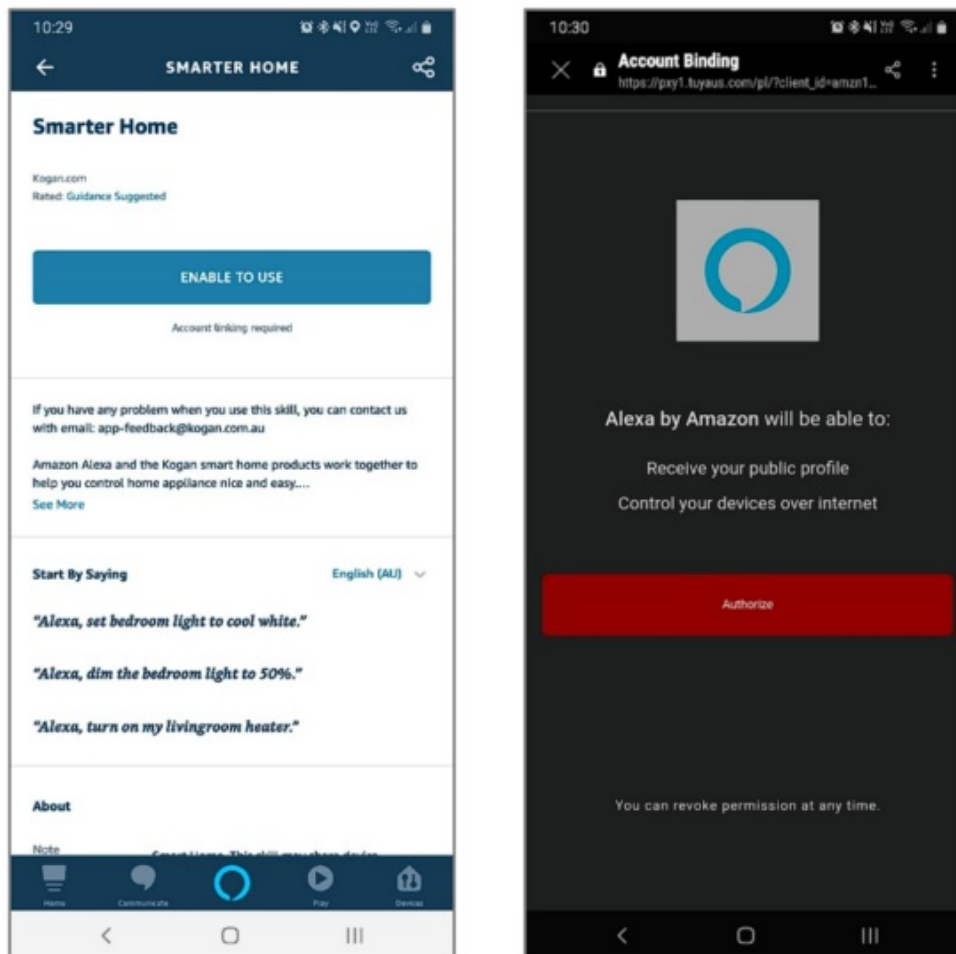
10:29

SMARTER HOME

Smarter Home

Kogan.com
Rated: Guidance Suggested

ENABLE TO USE

Account linking required

If you have any problem when you use this skill, you can contact us with email: app-feedback@kogan.com.au

Amazon Alexa and the Kogan smart home products work together to help you control home appliance nice and easy....
See More

Start By Saying
English (AU)

"Alexa, set bedroom light to cool white."

"Alexa, dim the bedroom light to 50%."

"Alexa, turn on my livingroom heater."

About

Note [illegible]

Home Communicate Play Devices

10:30

Account Binding
https://pxy1.tuyaus.com/pl/?client_id=amzn1...

Alexa by Amazon will be able to:

Receive your public profile

Control your devices over internet

Authorize

You can revoke permission at any time.